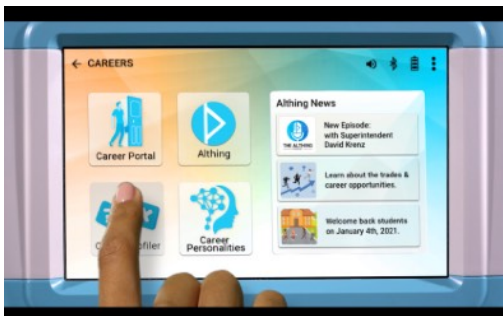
← CAREERS

Career Portal

Althing

C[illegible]filer

Career Personalities

Althing News

THE ALTHING

New Episode: with Superintendent David Krenz

Learn about the trades & career opportunities.

Welcome back students on January 4th, 2021.